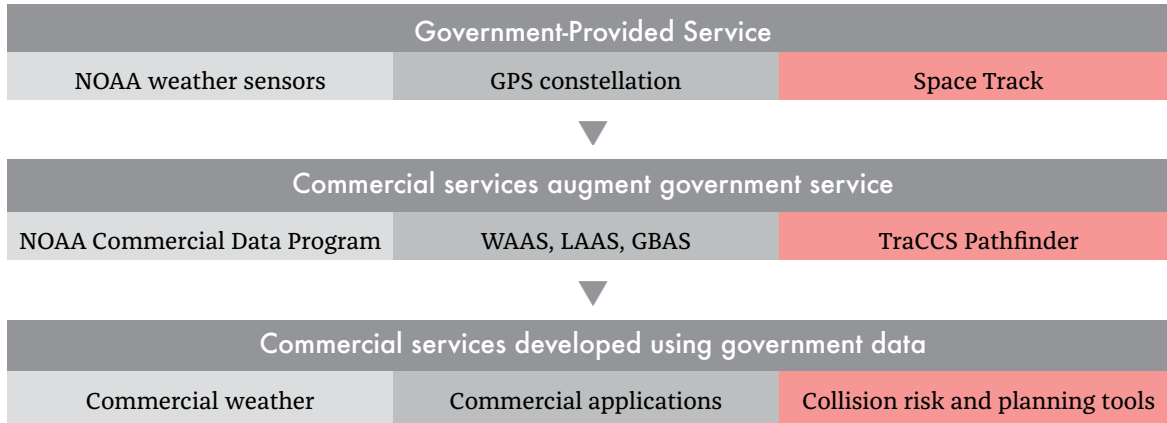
Government-Provided Service

| NOAA weather sensors | GPS constellation | Space Track |
|---|---|---|

Commercial services augment government service

| NOAA Commercial Data Program | WAAS, LAAS, GBAS | TraCCS Pathfinder |
|---|---|---|

Commercial services developed using government data

| Commercial weather | Commercial applications | Collision risk and planning tools |
|---|---|---|